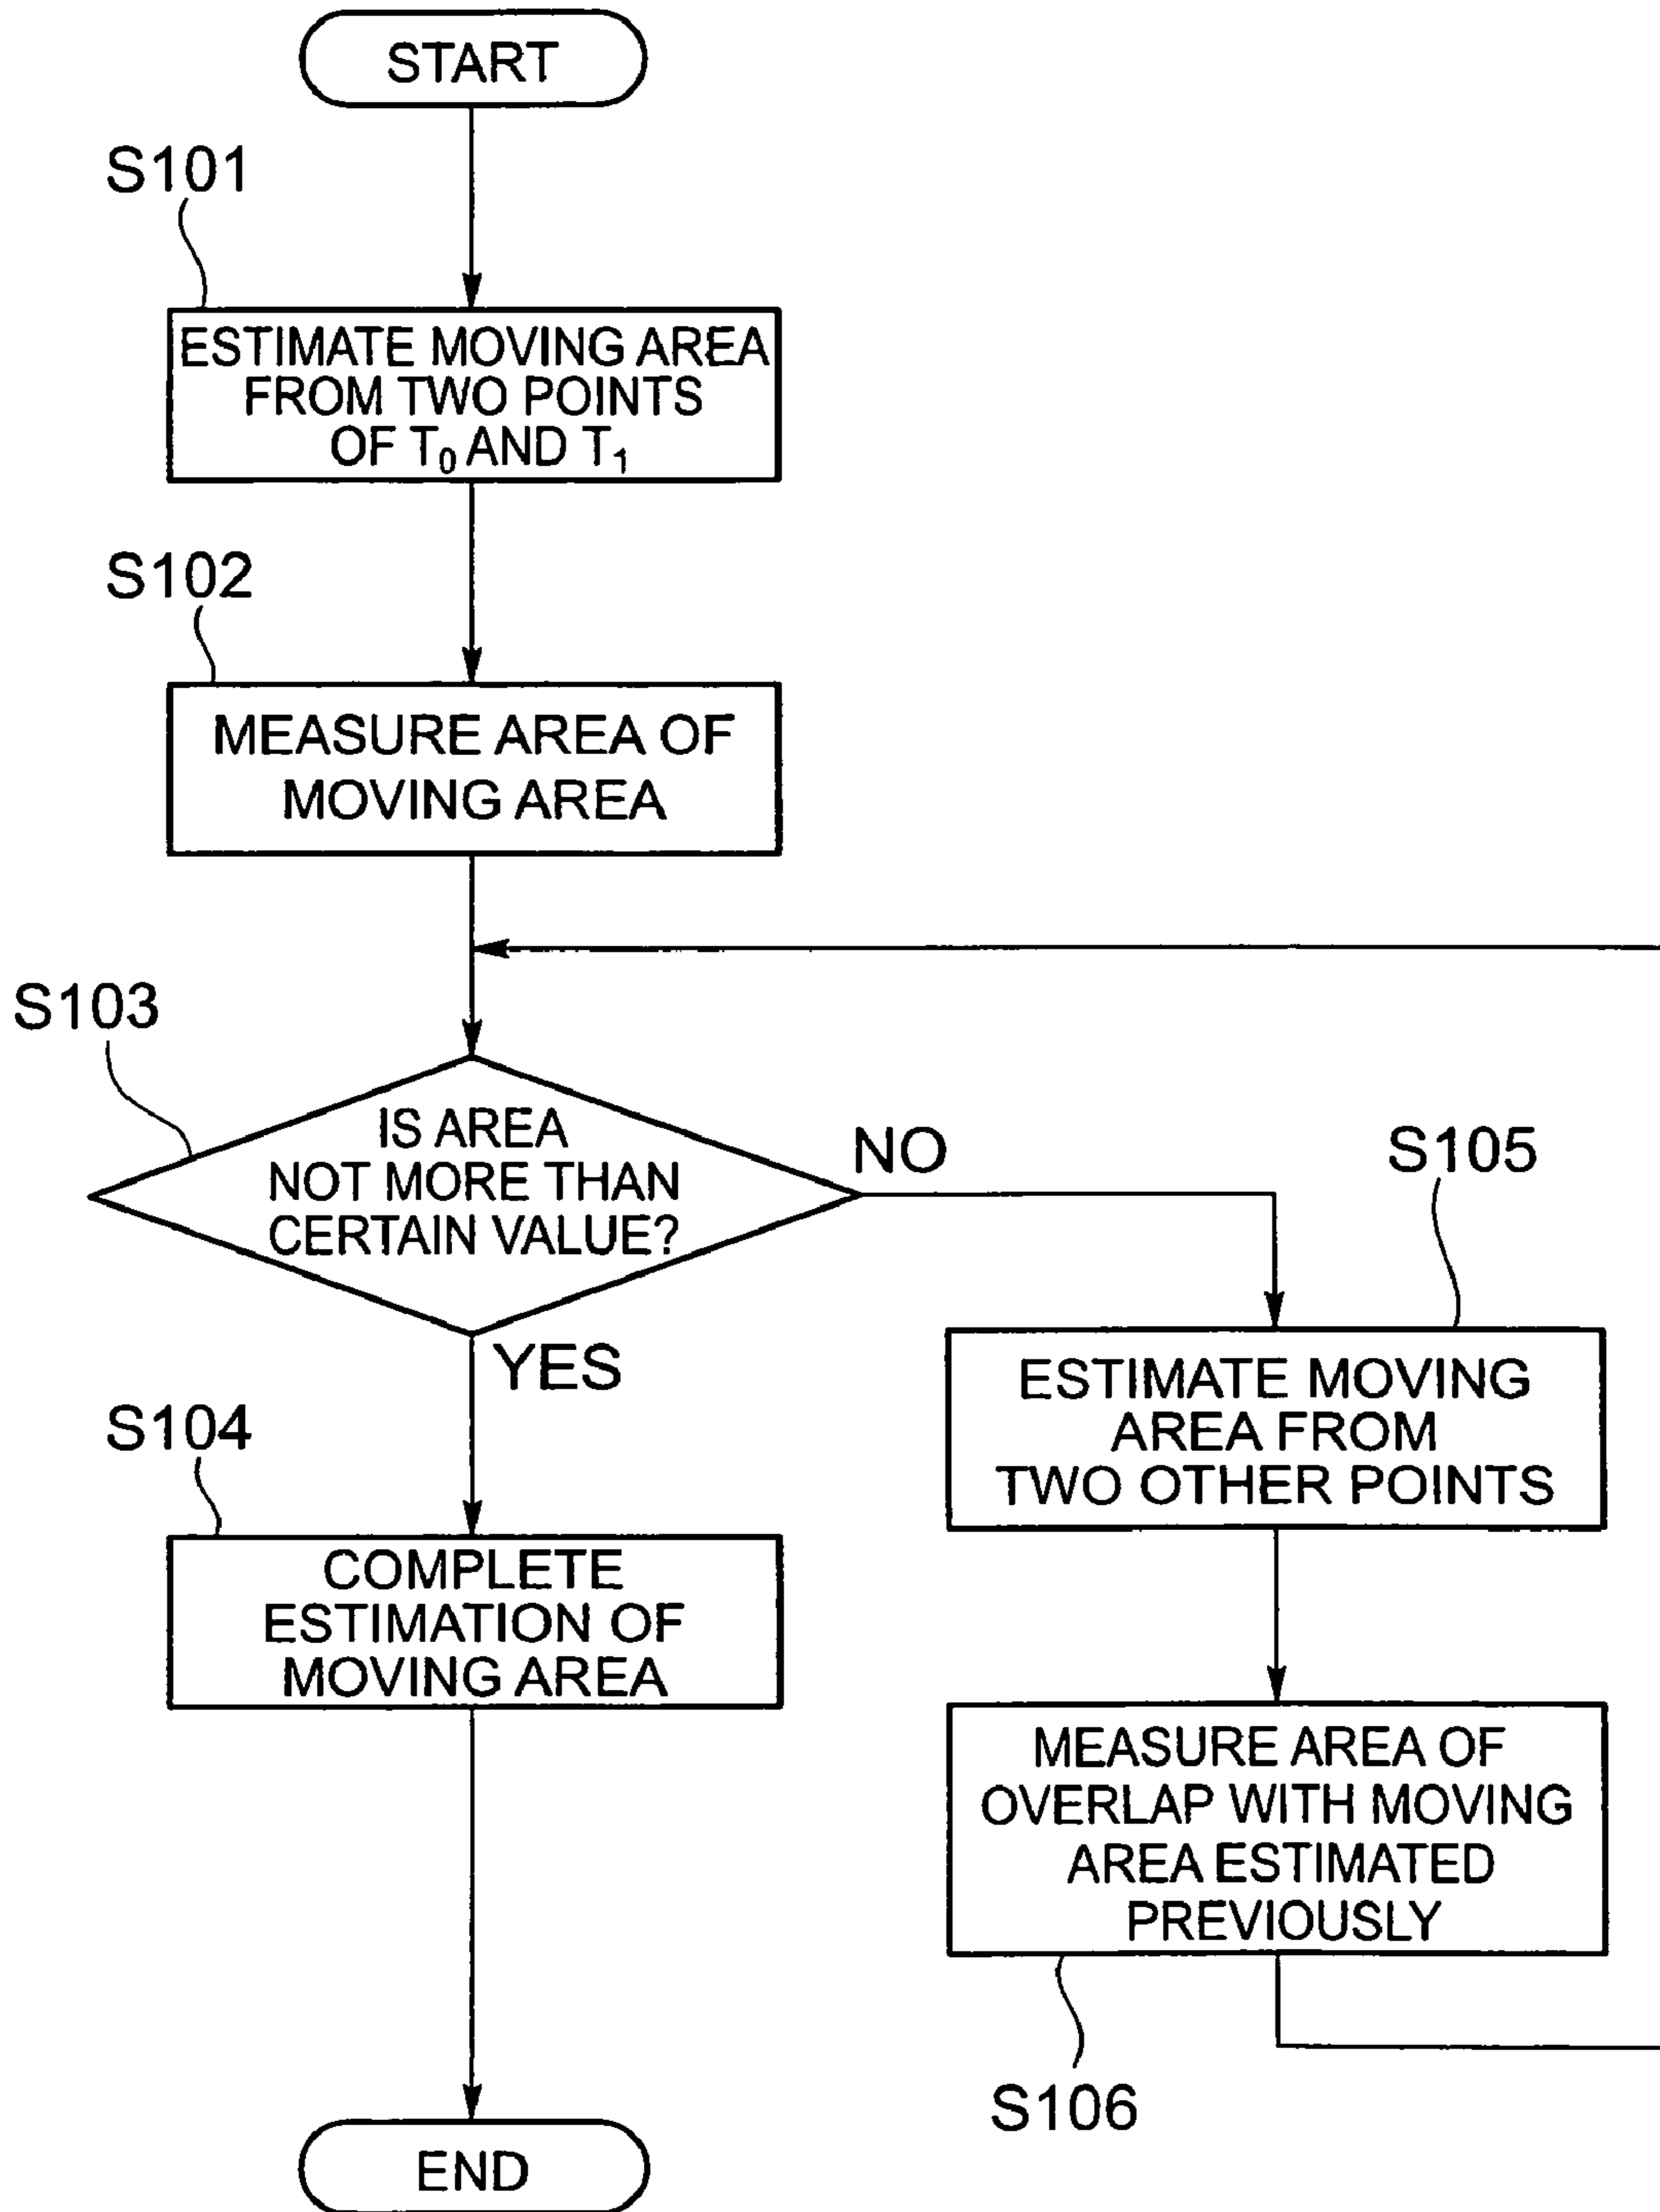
START

S101

ESTIMATE MOVING AREA FROM TWO POINTS OF $T_0$ AND $T_1$

S102

MEASURE AREA OF MOVING AREA

S103

IS AREA NOT MORE THAN CERTAIN VALUE?

NO

S105

YES

S104

COMPLETE ESTIMATION OF MOVING AREA

ESTIMATE MOVING AREA FROM TWO OTHER POINTS

MEASURE AREA OF OVERLAP WITH MOVING AREA ESTIMATED PREVIOUSLY

S106

END